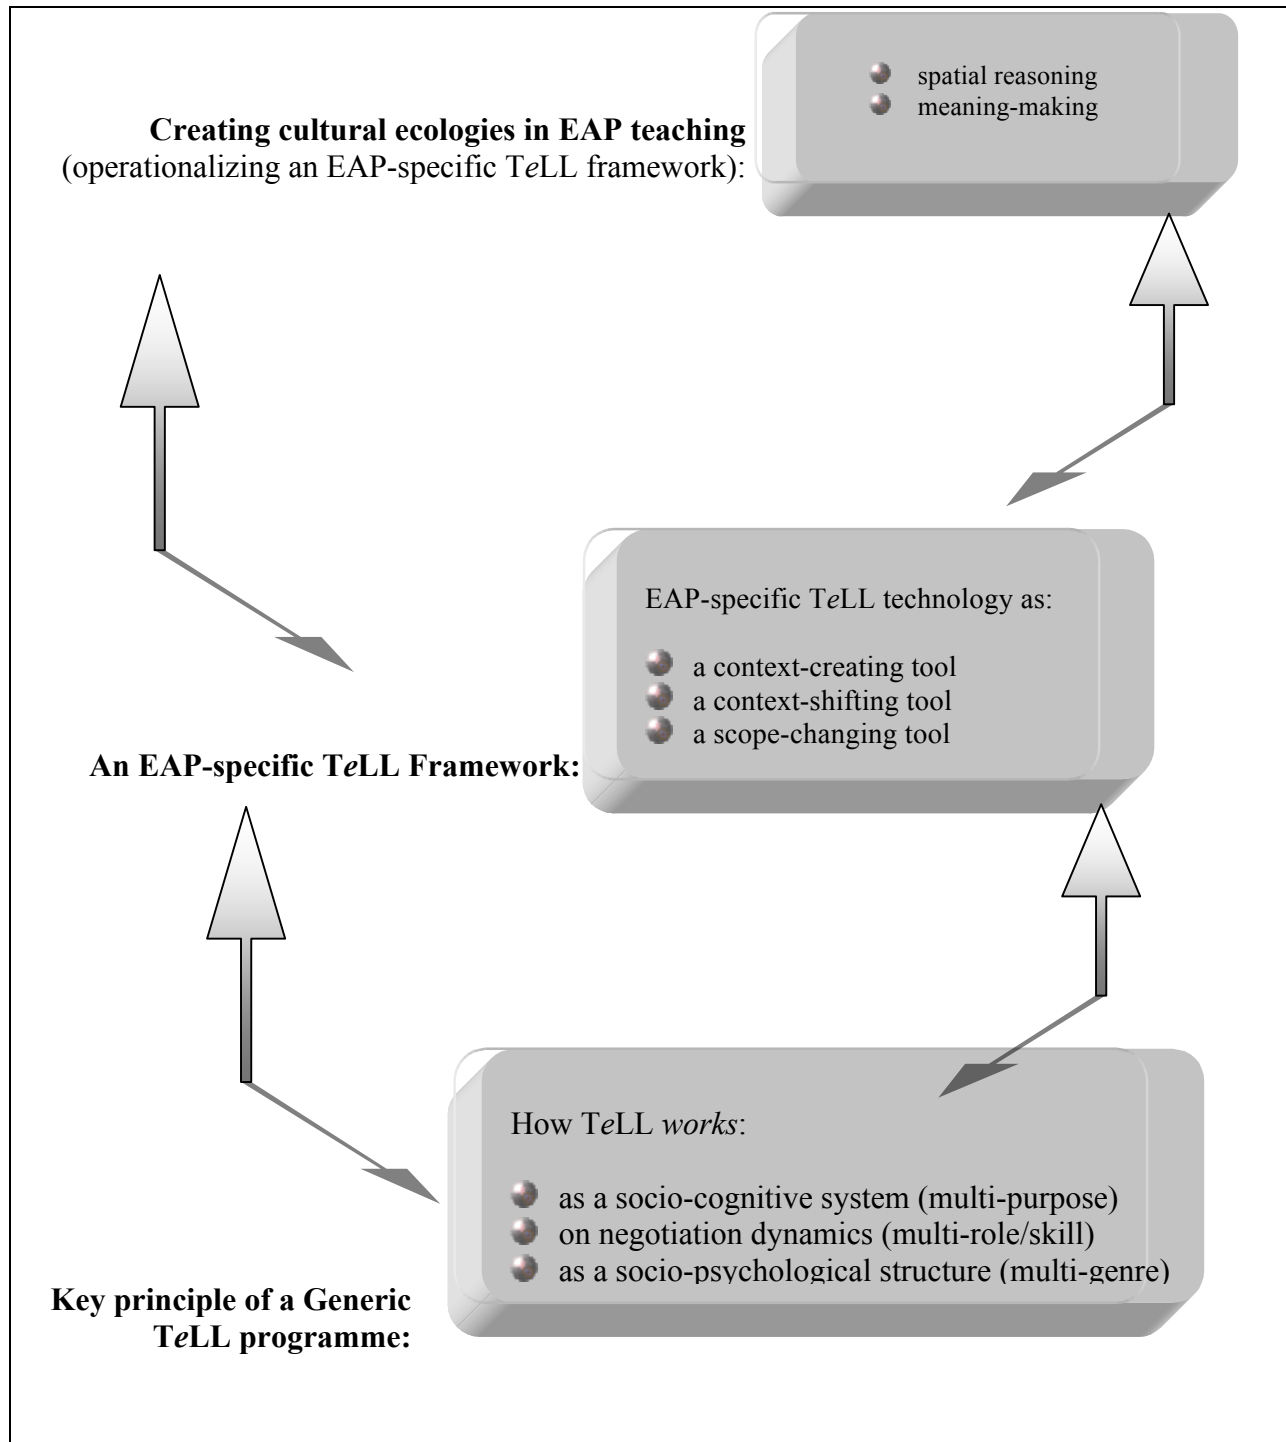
Creating cultural ecologies in EAP teaching (operationalizing an EAP-specific TeLL framework):

spatial reasoning
meaning-making

An EAP-specific TeLL Framework:

EAP-specific TeLL technology as:

a context-creating tool
a context-shifting tool
a scope-changing tool

Key principle of a Generic TeLL programme:

How TeLL *works*:

as a socio-cognitive system (multi-purpose)
on negotiation dynamics (multi-role/skill)
as a socio-psychological structure (multi-genre)